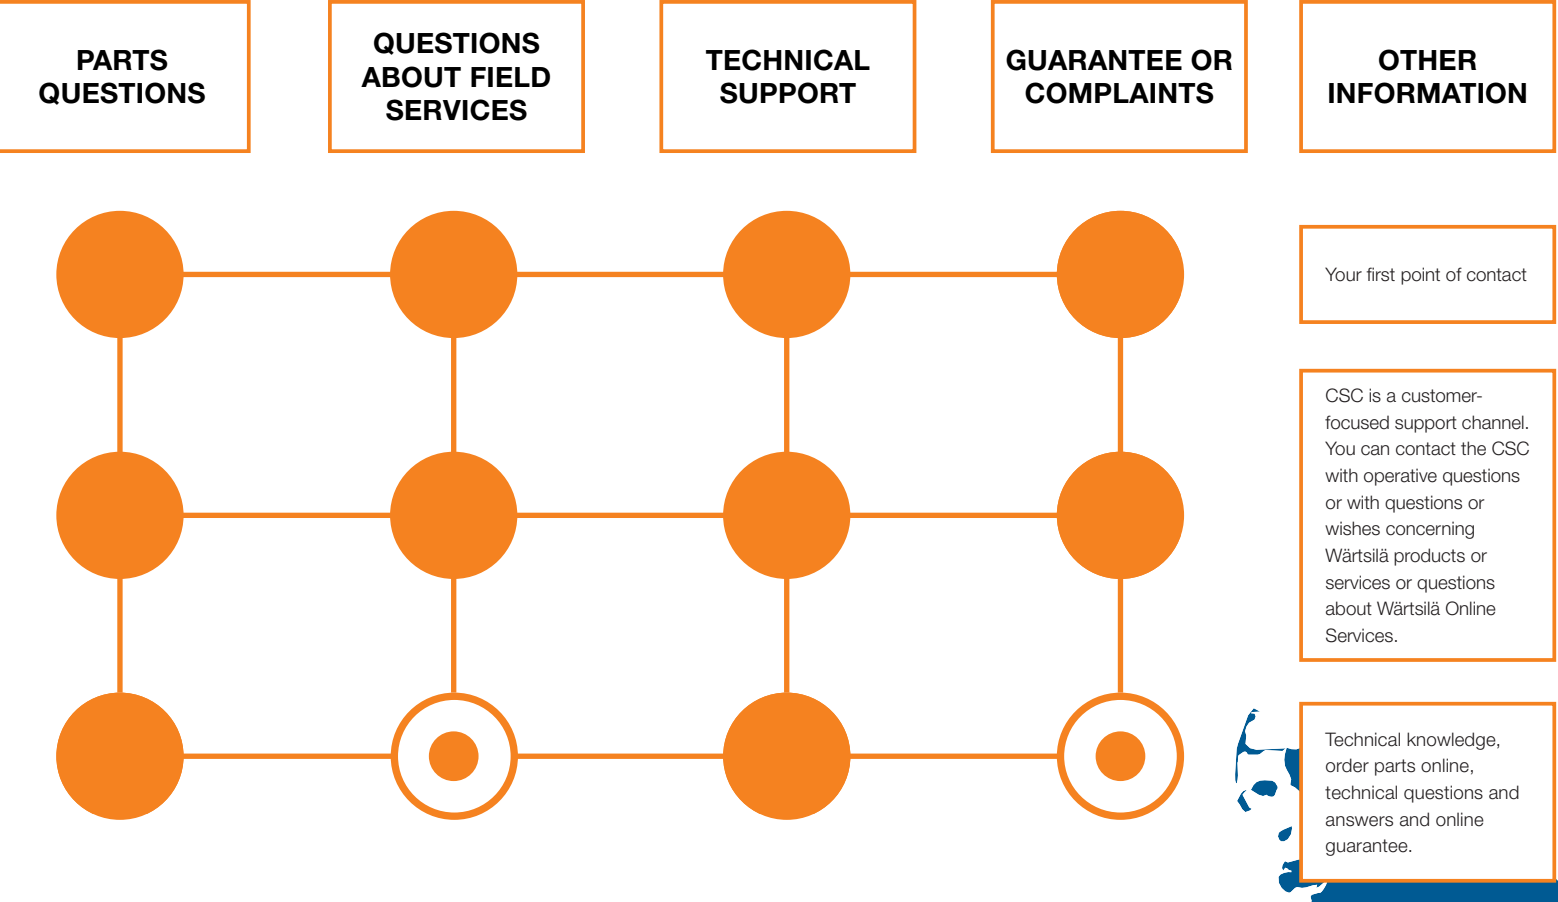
PARTS QUESTIONS

QUESTIONS ABOUT FIELD SERVICES

TECHNICAL SUPPORT

GUARANTEE OR COMPLAINTS

OTHER INFORMATION

Your first point of contact

CSC is a customer-focused support channel. You can contact the CSC with operative questions or with questions or wishes concerning Wärtsilä products or services or questions about Wärtsilä Online Services.

Technical knowledge, order parts online, technical questions and answers and online guarantee.